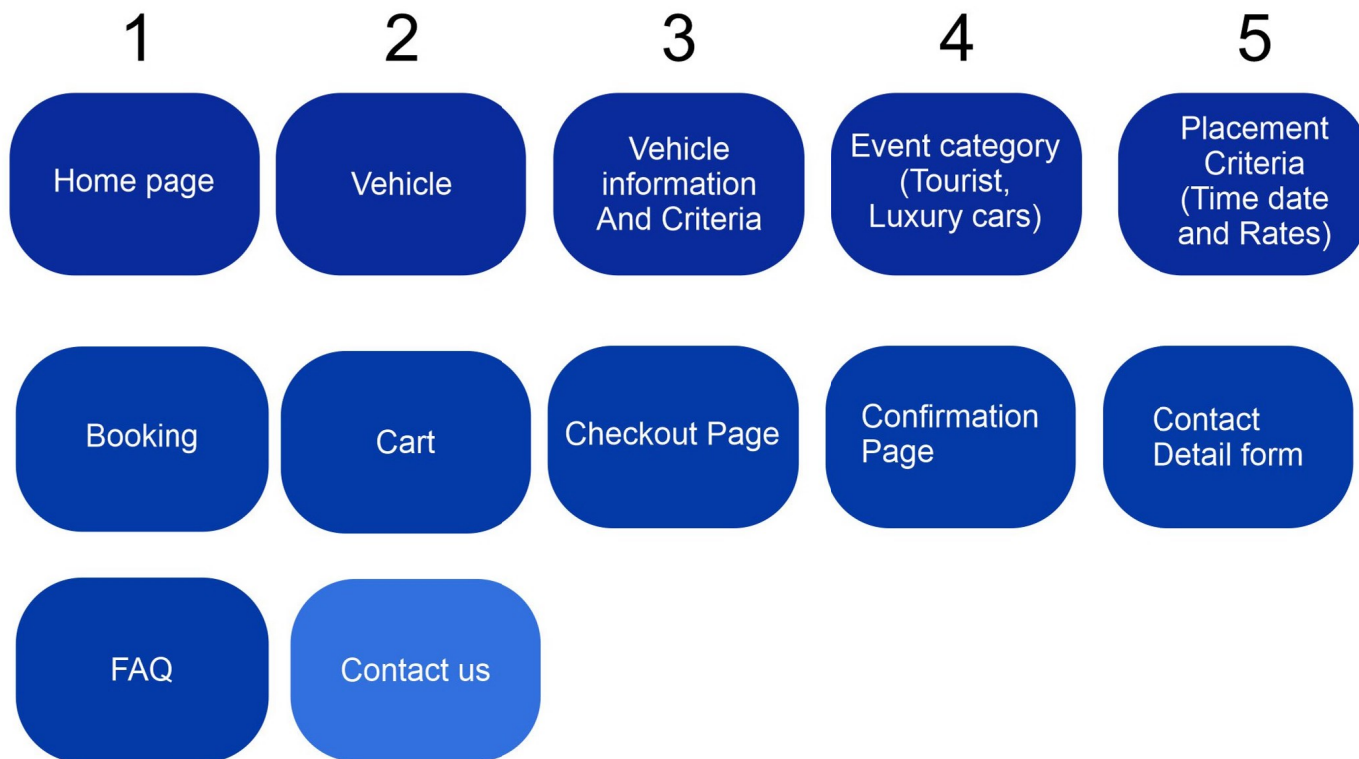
1 2 3 4 5

Home page

Vehicle

Vehicle information And Criteria

Event category (Tourist, Luxury cars)

Placement Criteria (Time date and Rates)

Booking

Cart

Checkout Page

Confirmation Page

Contact Detail form

FAQ

Contact us